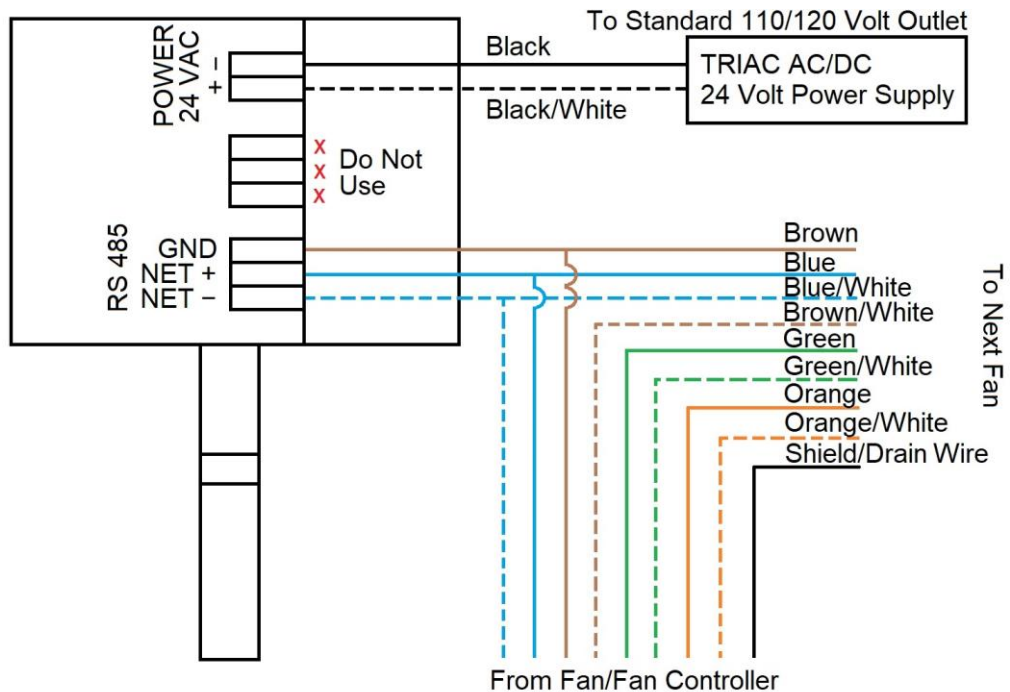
To Standard 110/120 Volt Outlet

POWER
24 VAC
–
+

Black
Black/White

TRIAC AC/DC
24 Volt Power Supply

x
x
x
Do Not
Use

RS 485
GND
NET +
NET –

Brown
Blue
Blue/White
Brown/White
Green
Green/White
Orange
Orange/White
Shield/Drain Wire

To Next Fan

From Fan/Fan Controller